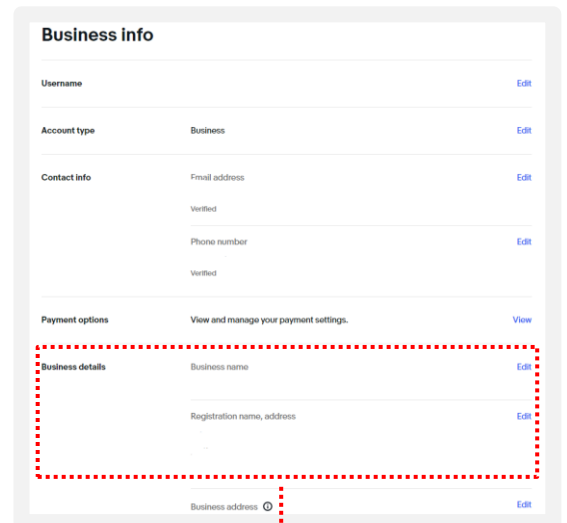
Business info

Username Edit

Account type Business Edit

Contact info Email address Edit

Verified

Phone number Edit

Verified

Payment options View and manage your payment settings. View

Business details Business name Edit

Registration name, address Edit

Business address Edit